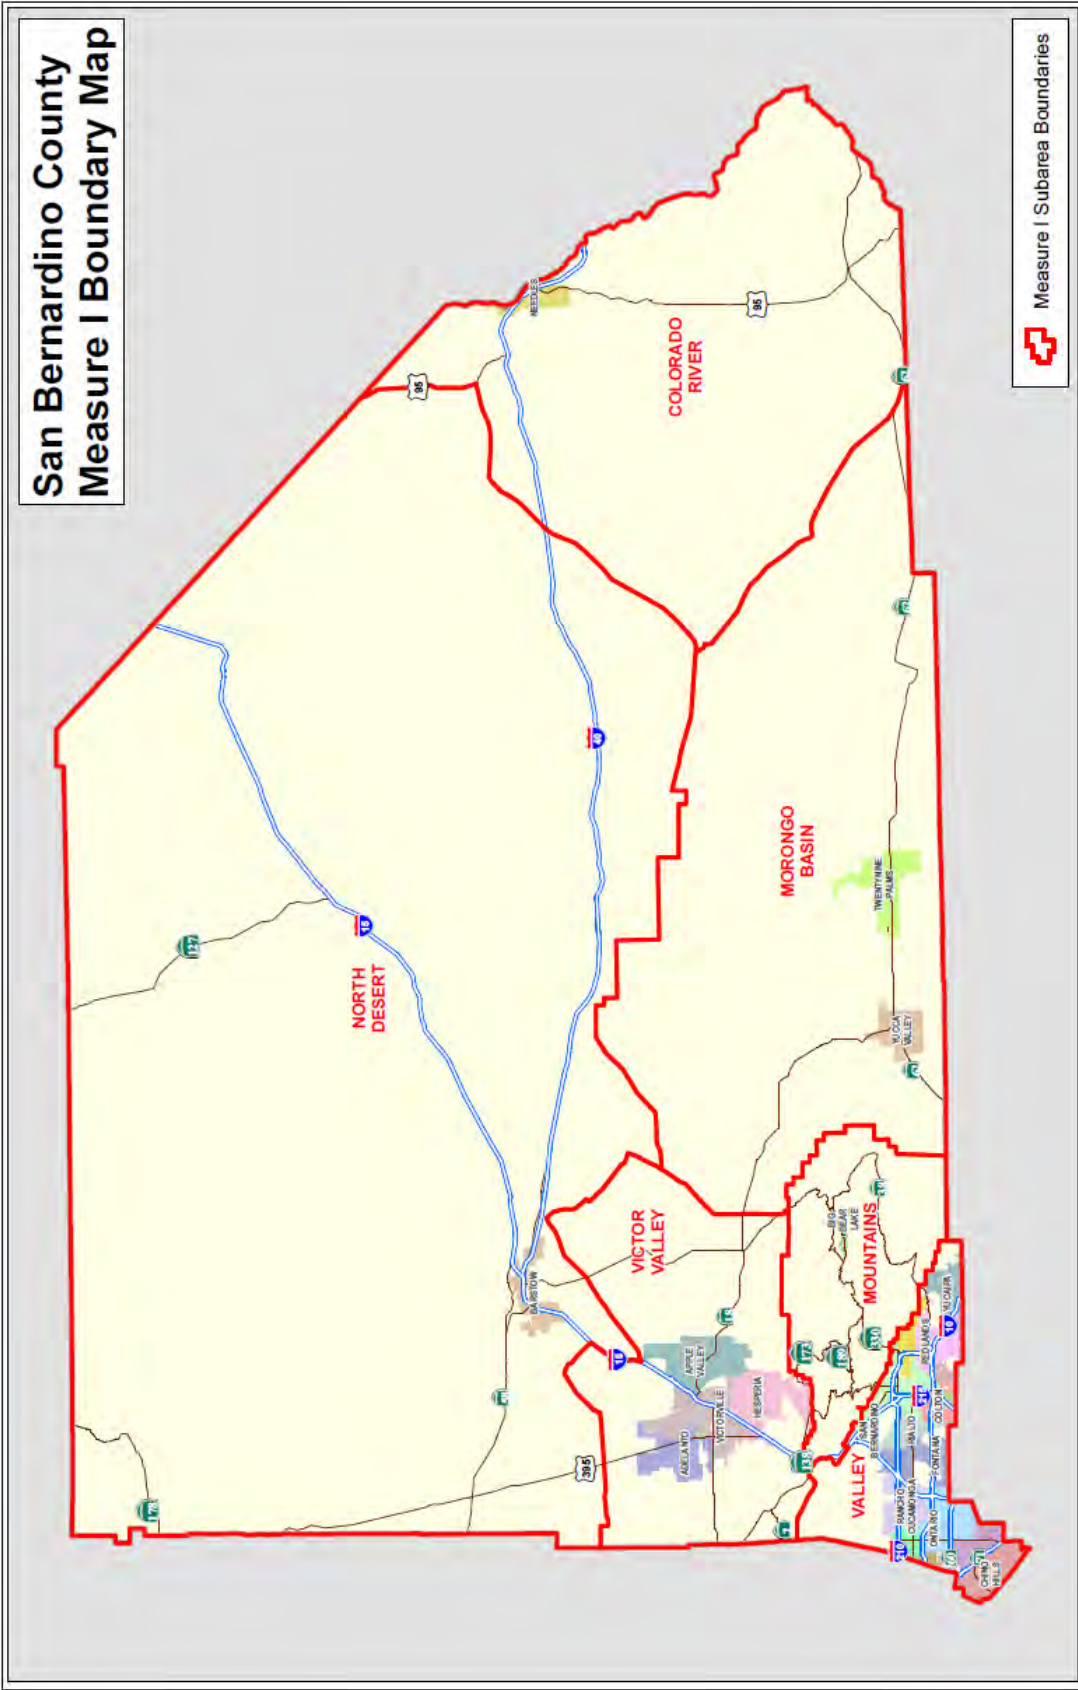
San Bernardino County
Measure I Boundary Map

Measure I Subarea Boundaries

COLORADO RIVER

NEEDLES

95

95

62

40

MORONGO BASIN

TWENTYNINE PALMS

62

YUCCA VALLEY

62

NORTH DESERT

15

127

VICTOR VALLEY

BARSTOW

MOUNTAINS

BIG BEAR LAKE

18

15

APPLE VALLEY

HESPERIA

VICTORVILLE

ADELANTO

395

58

178

15

173

138

330

VALLEY

SAN BERNARDINO

RIALTO

FONTANA

RANCHO CUCAMONGA

ONTARIO

CHINO HILLS

CHINO

COLTON

REDLANDS

YUCAIPA

10

215

210

60

71